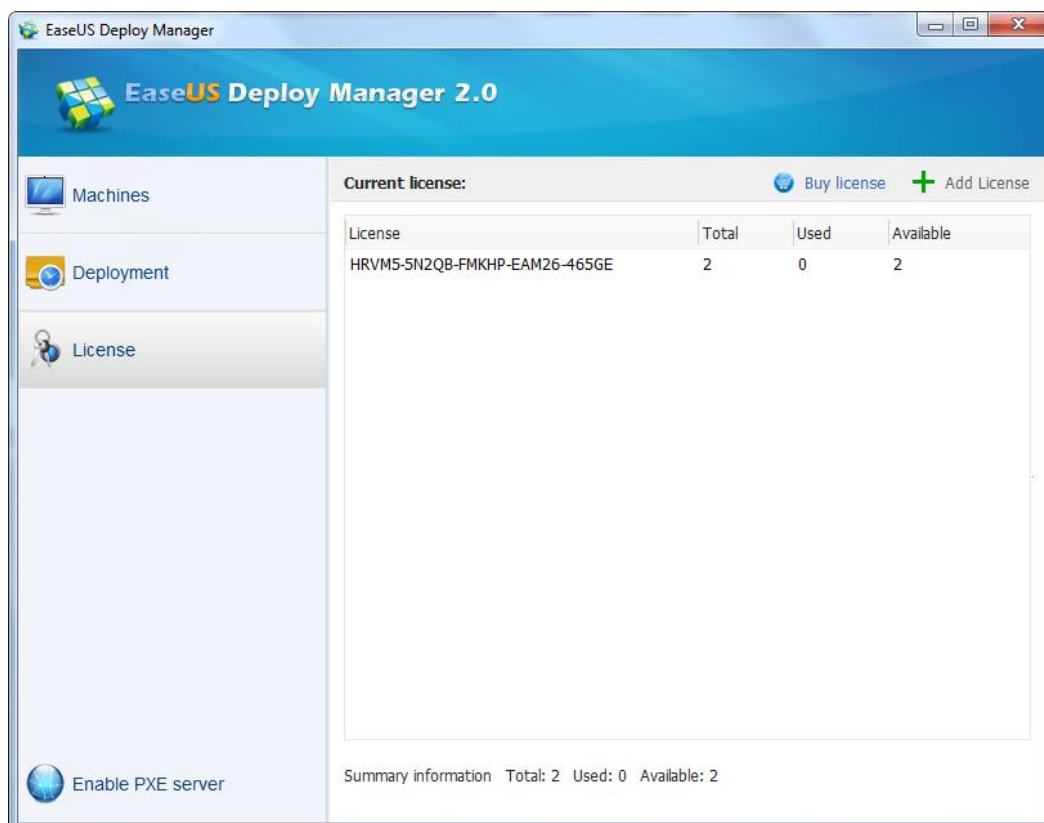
EaseUS Deploy Manager

EaseUS Deploy Manager 2.0

Machines

Deployment

License

Enable PXE server

Current license:

Buy license

Add License

| License | Total | Used | Available |
|---|---|---|---|
| HRVM5-5N2QB-FMKHP-EAM26-465GE | 2 | 0 | 2 |

Summary information Total: 2 Used: 0 Available: 2